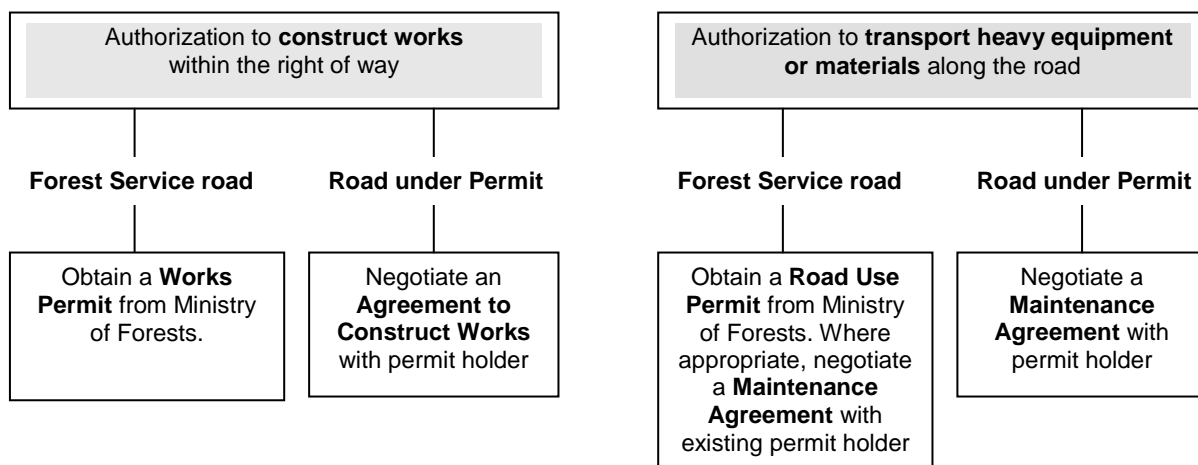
Authorization to construct works within the right of way

Forest Service road

Road under Permit

Obtain a Works Permit from Ministry of Forests.

Negotiate an Agreement to Construct Works with permit holder

Authorization to transport heavy equipment or materials along the road

Forest Service road

Road under Permit

Obtain a Road Use Permit from Ministry of Forests. Where appropriate, negotiate a Maintenance Agreement with existing permit holder

Negotiate a Maintenance Agreement with permit holder